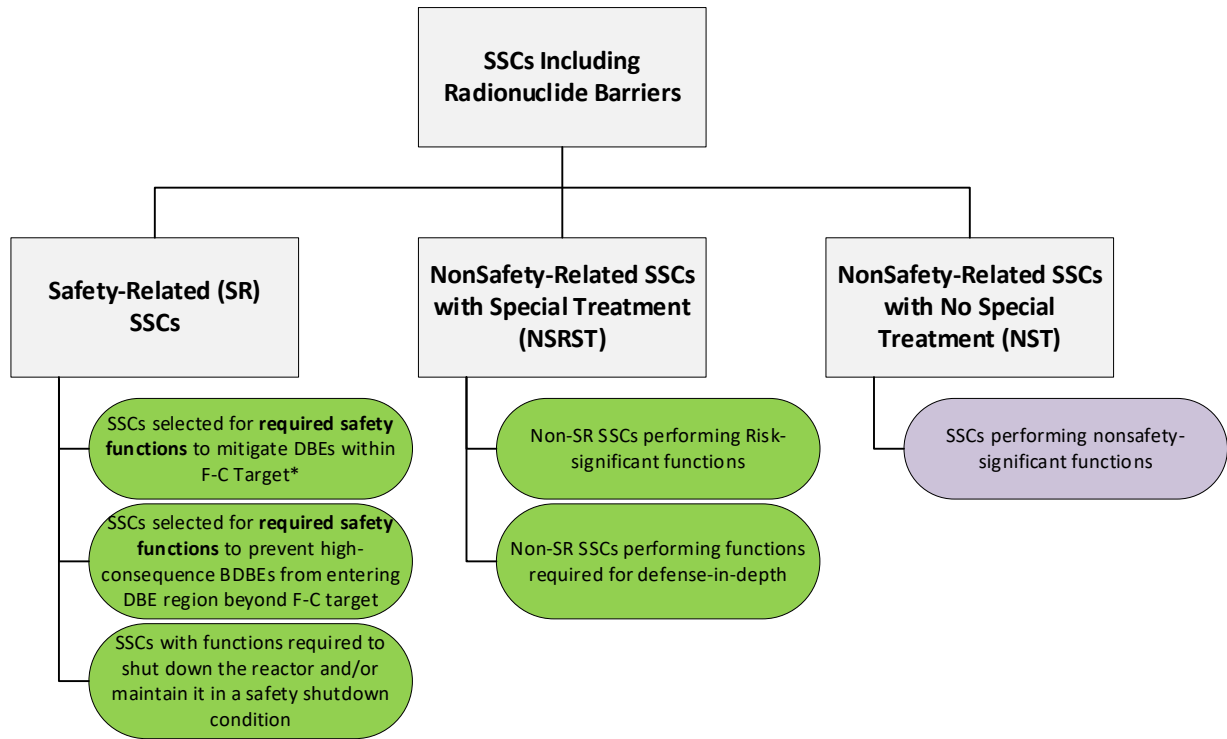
SSCs Including Radionuclide Barriers

Safety-Related (SR) SSCs

SSCs selected for **required safety functions** to mitigate DBEs within F-C Target*

SSCs selected for **required safety functions** to prevent high-consequence BDBEs from entering DBE region beyond F-C target

SSCs with functions required to shut down the reactor and/or maintain it in a safety shutdown condition

NonSafety-Related SSCs with Special Treatment (NSRST)

Non-SR SSCs performing Risk-significant functions

Non-SR SSCs performing functions required for defense-in-depth

NonSafety-Related SSCs with No Special Treatment (NST)

SSCs performing nonsafety-significant functions